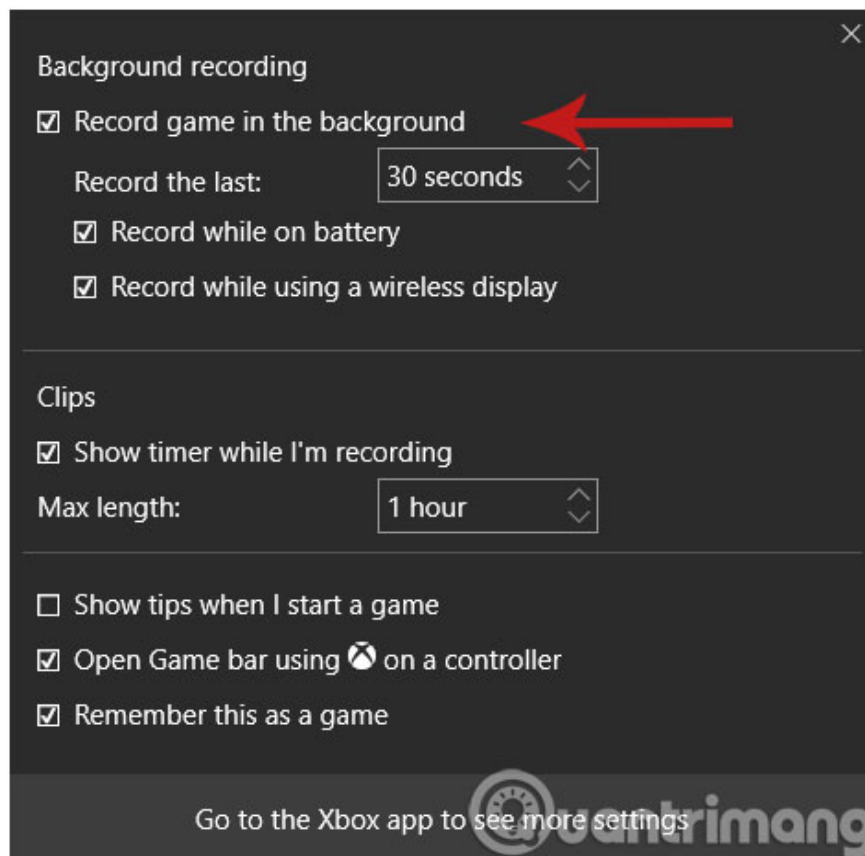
Background recording

☑ Record game in the background

Record the last: 30 seconds

☑ Record while on battery

☑ Record while using a wireless display

Clips

☑ Show timer while I'm recording

Max length: 1 hour

☐ Show tips when I start a game

☑ Open Game bar using on a controller

☑ Remember this as a game

Go to the Xbox app to see more settings

uantrimang